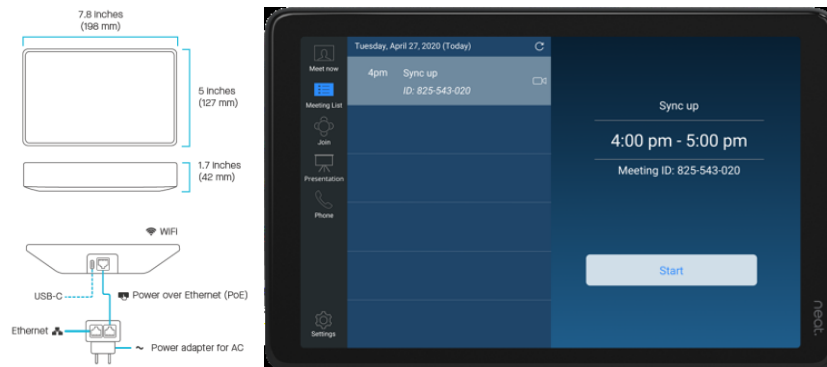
7.8 inches
(198 mm)

5 inches
(127 mm)

1.7 inches
(42 mm)

WiFi

USB-C

Power over Ethernet (PoE)

Ethernet

Power adapter for AC

Meet now

Meeting List

Join

Presentation

Phone

Settings

Tuesday, April 27, 2020 (Today)

4pm Sync up
ID: 825-543-020

Sync up

4:00 pm - 5:00 pm

Meeting ID: 825-543-020

Start

neat.